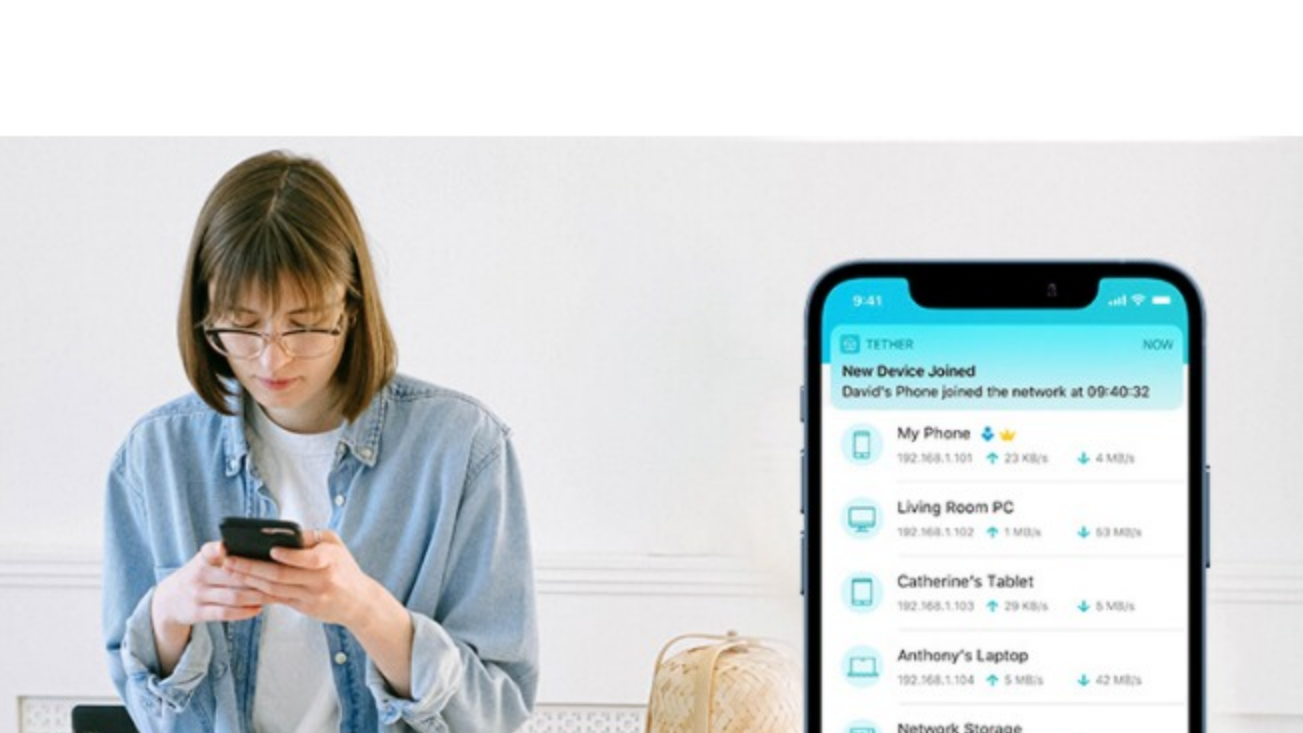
9:41

TETHER NOW
New Device Joined
David's Phone joined the network at 09:40:32

My Phone
192.168.1.101 ↑ 23 KB/s ↓ 4 MB/s

Living Room PC
192.168.1.102 ↑ 1 MB/s ↓ 53 MB/s

Catherine's Tablet
192.168.1.103 ↑ 29 KB/s ↓ 5 MB/s

Anthony's Laptop
192.168.1.104 ↑ 5 MB/s ↓ 42 MB/s

Network Storage